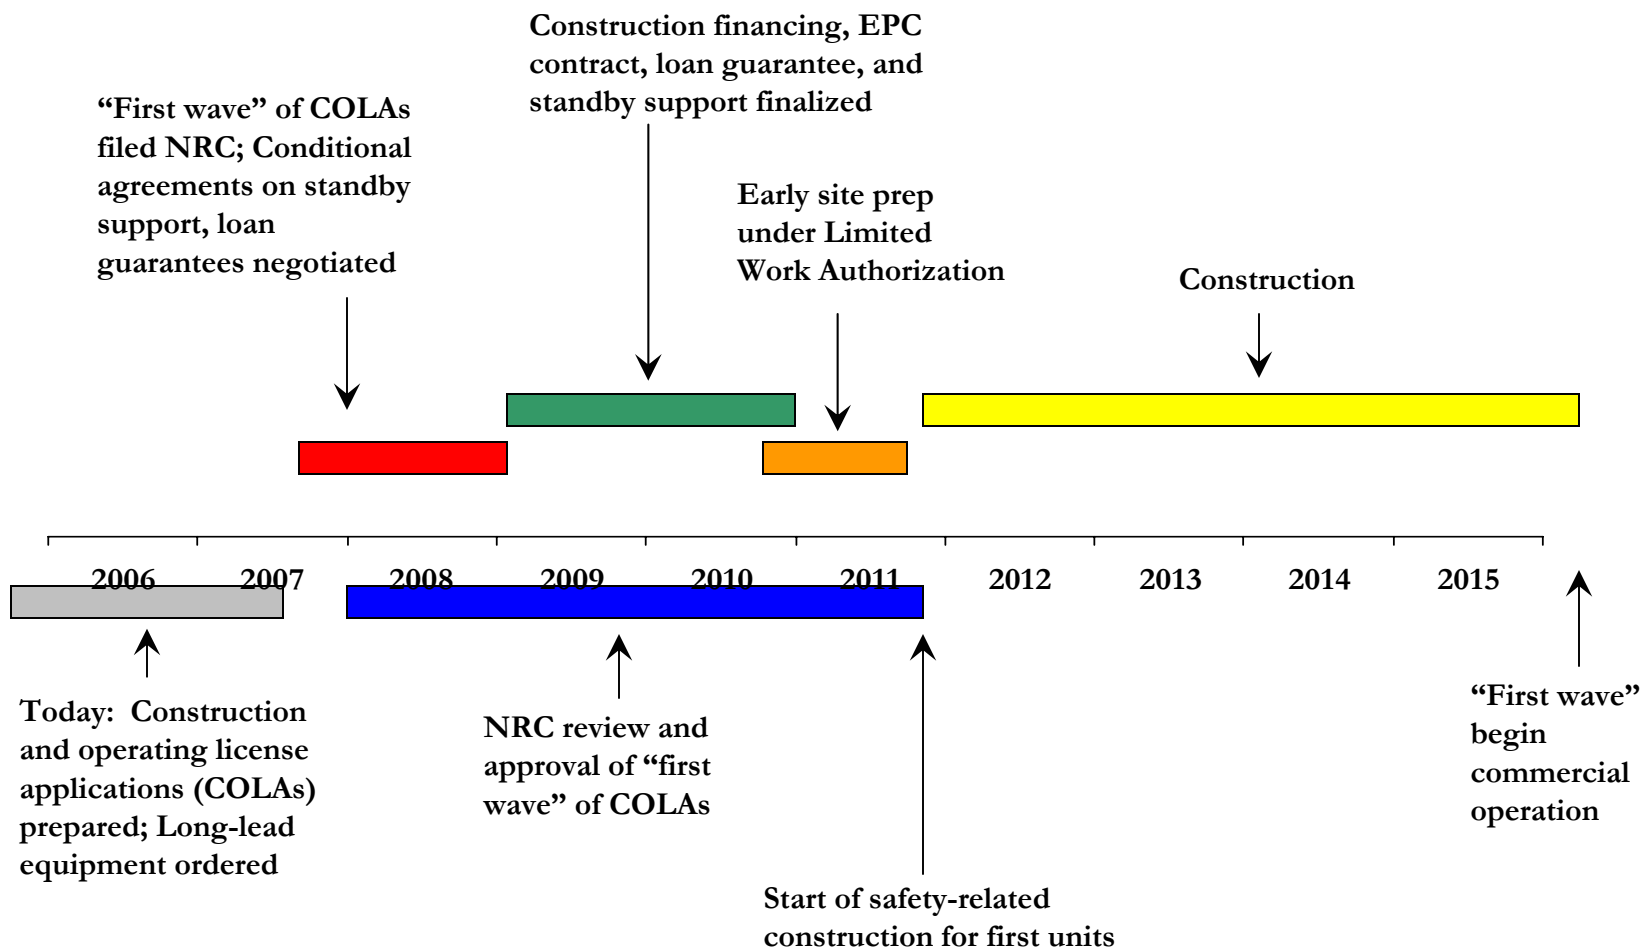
Construction financing, EPC contract, loan guarantee, and standby support finalized

"First wave" of COLAs filed NRC; Conditional agreements on standby support, loan guarantees negotiated

Early site prep under Limited Work Authorization

Construction

2006 2007 2008 2009 2010 2011 2012 2013 2014 2015

Today: Construction and operating license applications (COLAs) prepared; Long-lead equipment ordered

NRC review and approval of "first wave" of COLAs

"First wave" begin commercial operation

Start of safety-related construction for first units